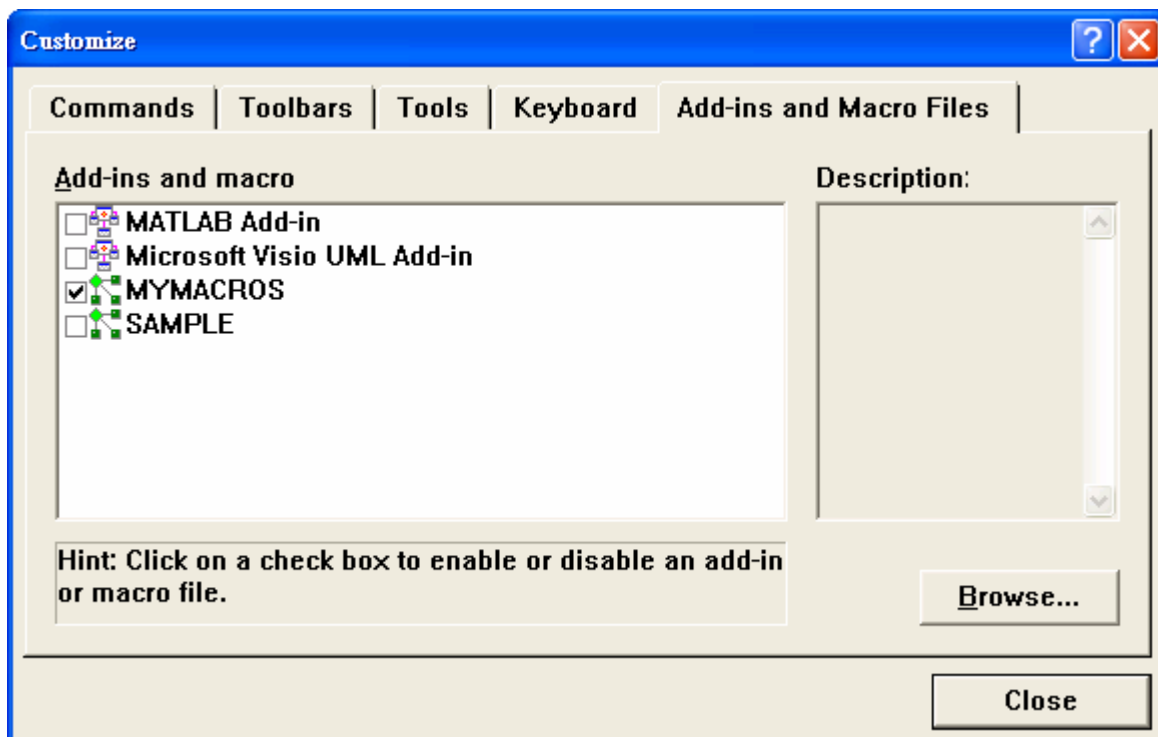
Customize

Commands | Toolbars | Tools | Keyboard | Add-ins and Macro Files

Add-ins and macro

MATLAB Add-in
Microsoft Visio UML Add-in
MYMACROS
SAMPLE

Description:

Hint: Click on a check box to enable or disable an add-in or macro file.

Browse...

Close